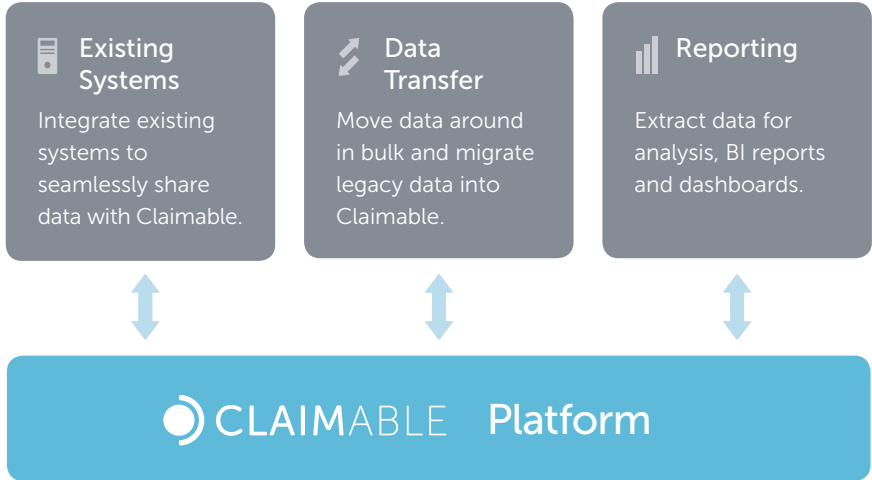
Existing Systems

Integrate existing systems to seamlessly share data with Claimable.

Data Transfer

Move data around in bulk and migrate legacy data into Claimable.

Reporting

Extract data for analysis, BI reports and dashboards.

CLAIMABLE Platform